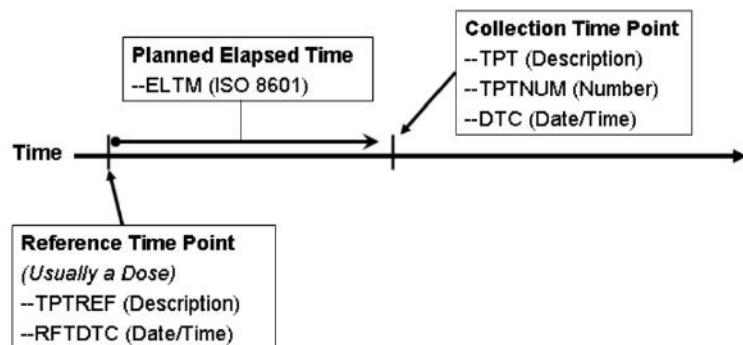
Collection Time Point
--TPT (Description)
--TPTNUM (Number)
--DTC (Date/Time)

Planned Elapsed Time
--ELTM (ISO 8601)

Time

Reference Time Point
(Usually a Dose)
--TPTREF (Description)
--RFTDTC (Date/Time)